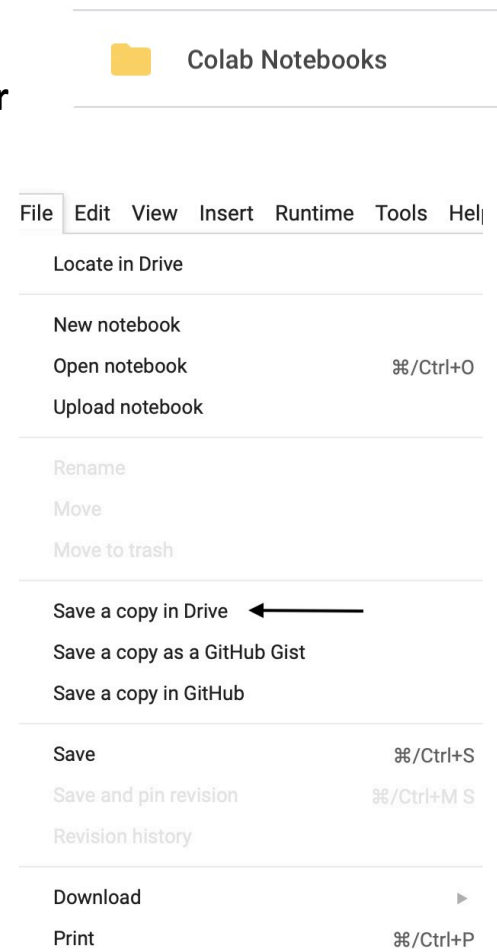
r

Colab Notebooks

File Edit View Insert Runtime Tools Hel

Locate in Drive

New notebook
Open notebook ⌘/Ctrl+O
Upload notebook

Rename
Move
Move to trash

Save a copy in Drive
Save a copy as a GitHub Gist
Save a copy in GitHub

Save ⌘/Ctrl+S
Save and pin revision ⌘/Ctrl+M S
Revision history

Download
Print ⌘/Ctrl+P